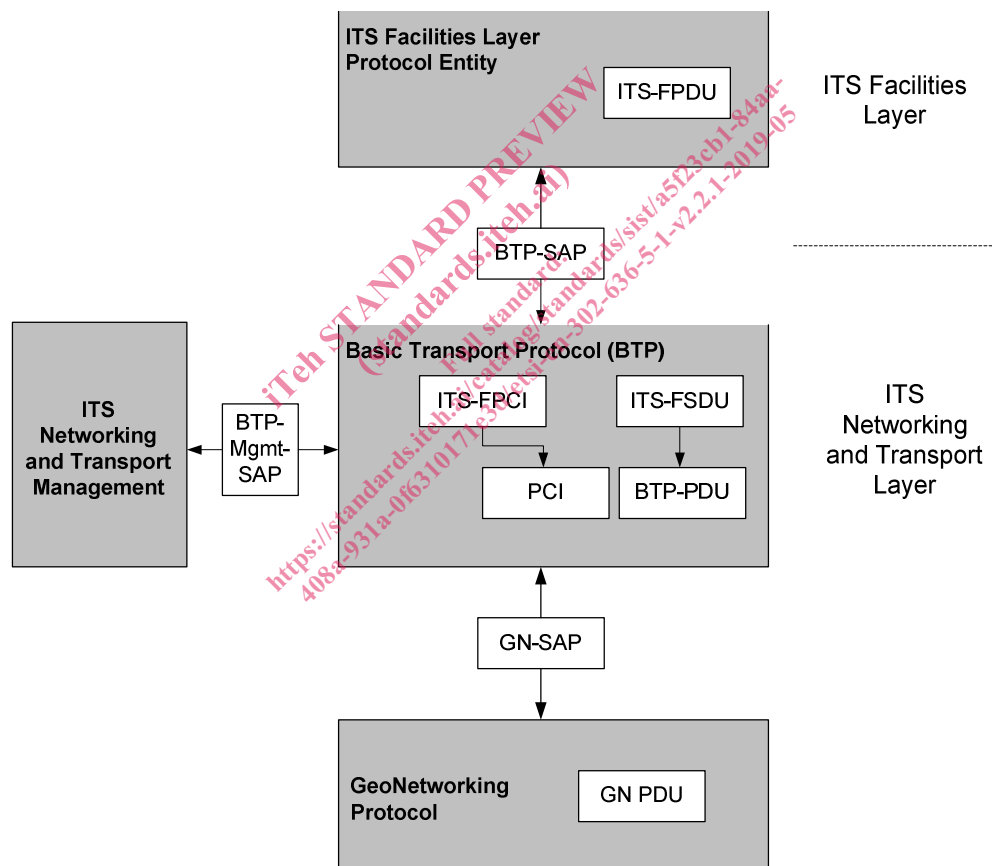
ITS Facilities Layer Protocol Entity

ITS-FPDU

ITS Facilities Layer

BTP-SAP

ITS Networking and Transport Management

BTP-Mgmt-SAP

Basic Transport Protocol (BTP)

ITS-FPCI

ITS-FSDU

PCI

BTP-PDU

ITS Networking and Transport Layer

GN-SAP

GeoNetworking Protocol

GN PDU

iTeh STANDARD PREVIEW
(standards.iteh.ai)
Full standard:
https://standards.iteh.ai/catalog/standards/sist/a5f23cb1-84aa-408a-931a-0f631017e33e/etsi-en-302-636-5-1-v2.2.1-2019-05